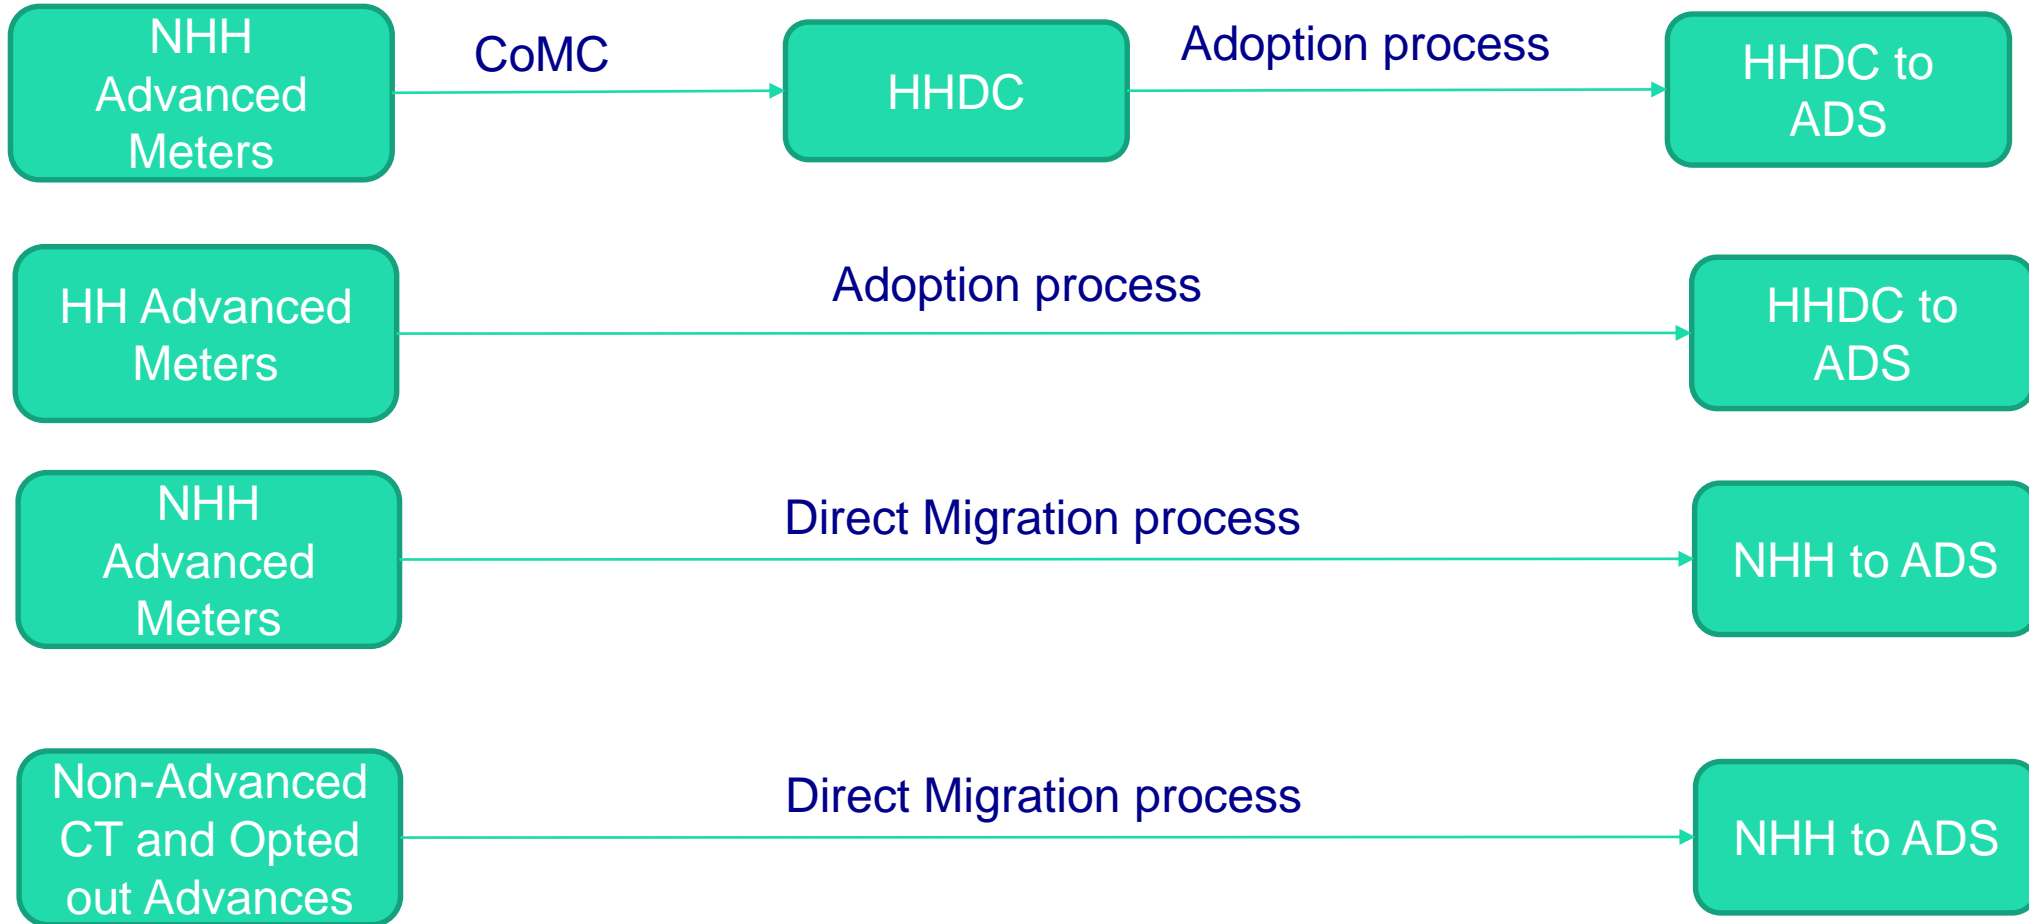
NHH Advanced Meters

CoMC

HHDC

Adoption process

HHDC to ADS

HH Advanced Meters

Adoption process

HHDC to ADS

NHH Advanced Meters

Direct Migration process

NHH to ADS

Non-Advanced CT and Opted out Advances

Direct Migration process

NHH to ADS